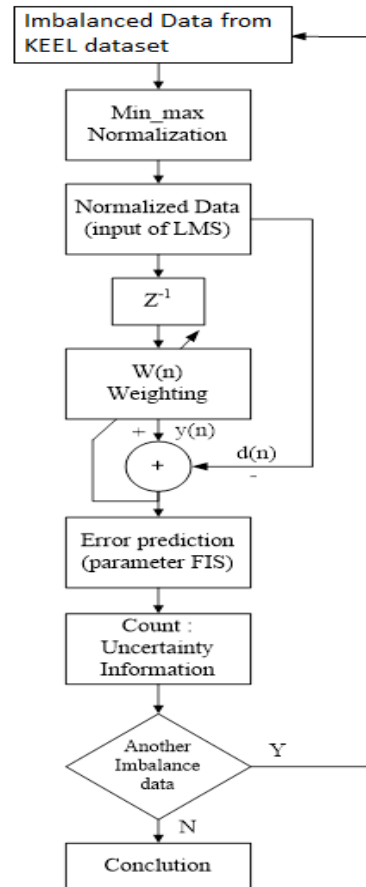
Imbalanced Data from KEEL dataset

Min_max Normalization

Normalized Data (input of LMS)

$Z^{-1}$

W(n) Weighting

+ y(n)

+

d(n)

-

Error prediction (parameter FIS)

Count : Uncertainty Information

Another Imbalance data

Y

N

Conclution